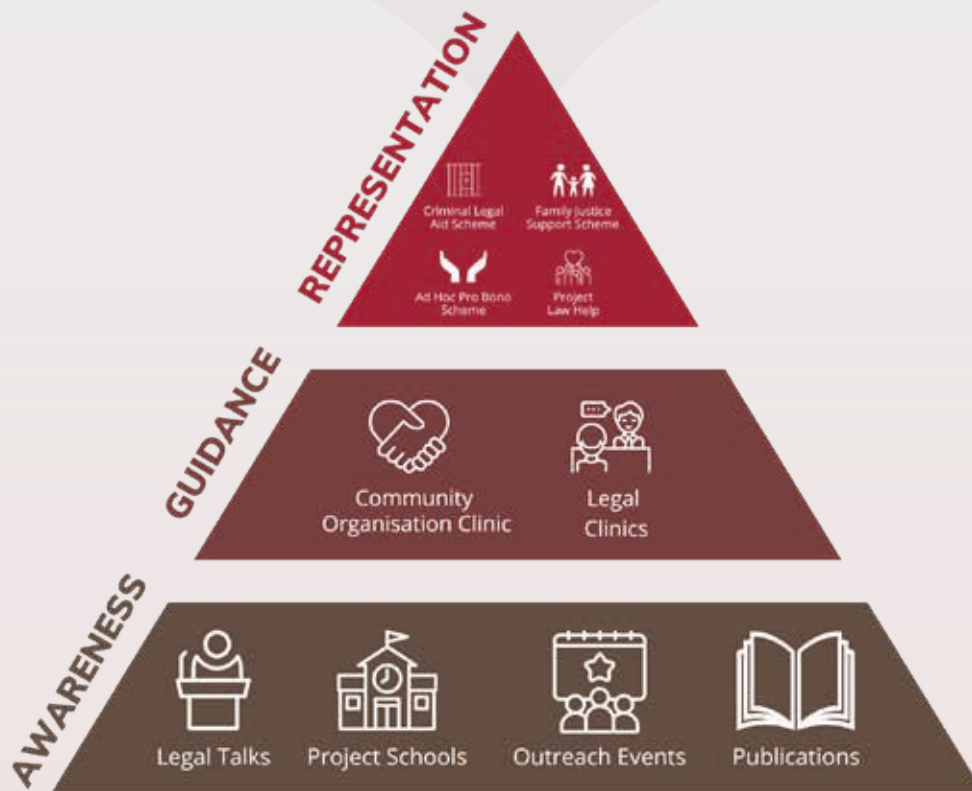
REPRESENTATION

Criminal Legal Aid Scheme

Family Justice Support Scheme

Ad Hoc Pro Bono Scheme

Project Law Help

GUIDANCE

Community Organisation Clinic

Legal Clinics

AWARENESS

Legal Talks

Project Schools

Outreach Events

Publications